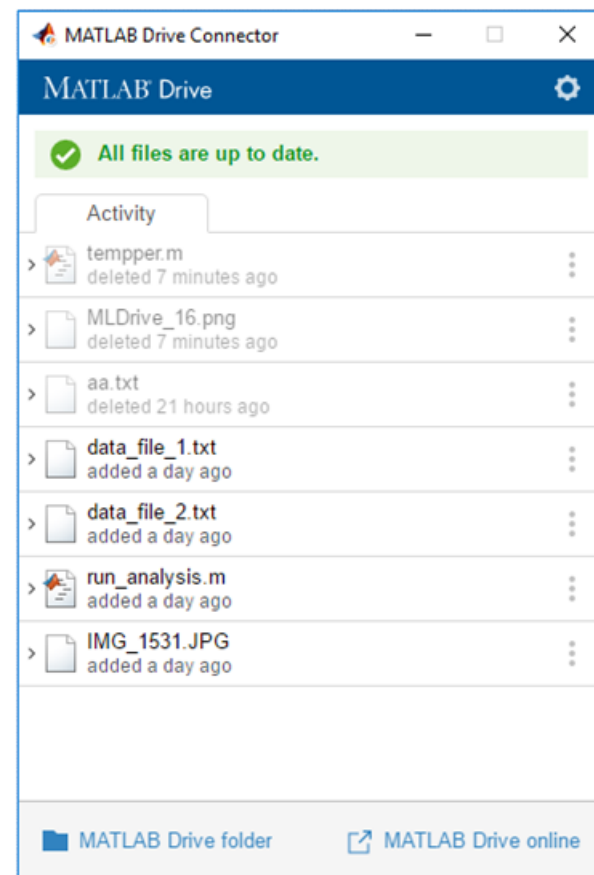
MATLAB Drive Connector

MATLAB Drive

All files are up to date.

Activity

tempper.m
deleted 7 minutes ago

MLDrive_16.png
deleted 7 minutes ago

aa.txt
deleted 21 hours ago

data_file_1.txt
added a day ago

data_file_2.txt
added a day ago

run_analysis.m
added a day ago

IMG_1531.JPG
added a day ago

MATLAB Drive folder

MATLAB Drive online